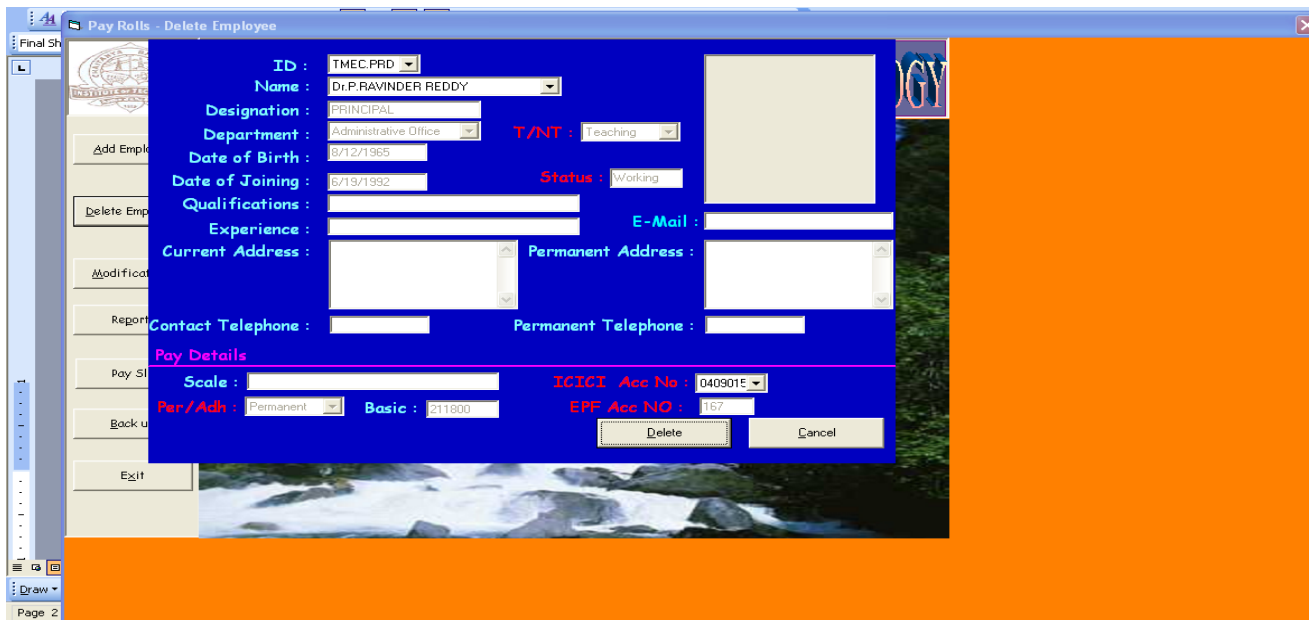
Pay Rolls - Delete Employee

Final Sh

OGY

Add Empl

Delete Emp

Modificat

Report

Pay Sl

Back u

Exit

ID : TMEC.PRD
Name : Dr.P.RAVINDER REDDY
Designation : PRINCIPAL
Department : Administrative Office
T/NT : Teaching
Date of Birth : 8/12/1965
Date of Joining : 6/19/1992
Status : Working
Qualifications :
Experience :
E-Mail :
Current Address :
Permanent Address :
Contact Telephone :
Permanent Telephone :

Pay Details
Scale :
ICICI Acc No : 0409015
Per/Adh : Permanent
Basic : 211800
EPF Acc NO : 167

Delete
Cancel

Draw

Page 2